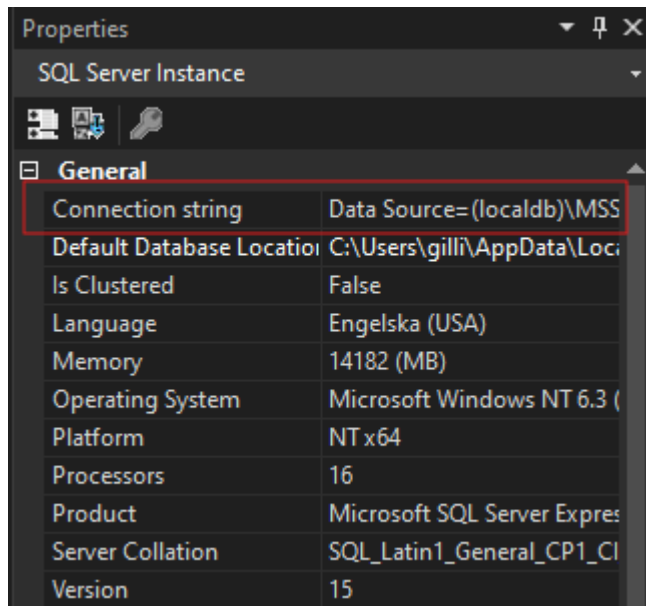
Properties

SQL Server Instance

⊟ General

| | |
|---|---|
| Connection string | Data Source=(localdb)\MSS |
| Default Database Locatio | C:\Users\gilli\AppData\Loca |
| Is Clustered | False |
| Language | Engelska (USA) |
| Memory | 14182 (MB) |
| Operating System | Microsoft Windows NT 6.3 ( |
| Platform | NT x64 |
| Processors | 16 |
| Product | Microsoft SQL Server Expres |
| Server Collation | SQL_Latin1_General_CP1_CI |
| Version | 15 |